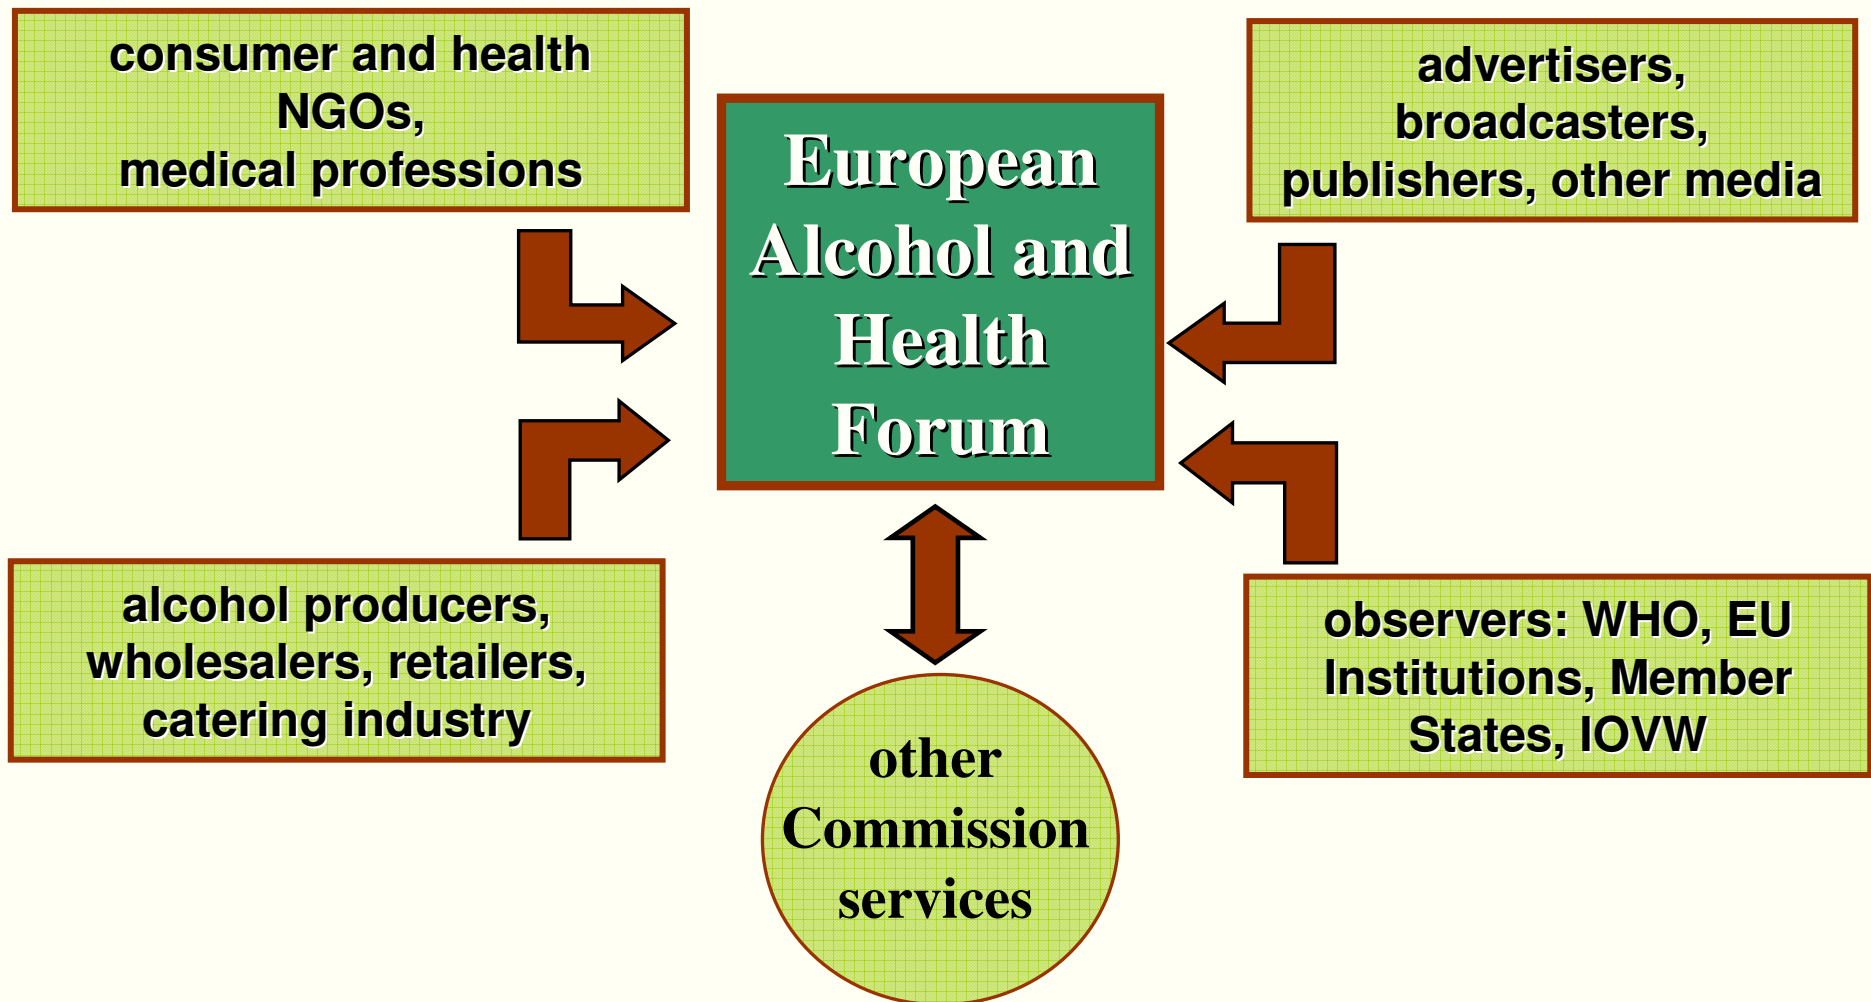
consumer and health NGOs, medical professions

European Alcohol and Health Forum

advertisers, broadcasters, publishers, other media

alcohol producers, wholesalers, retailers, catering industry

other Commission services

observers: WHO, EU Institutions, Member States, IOVW